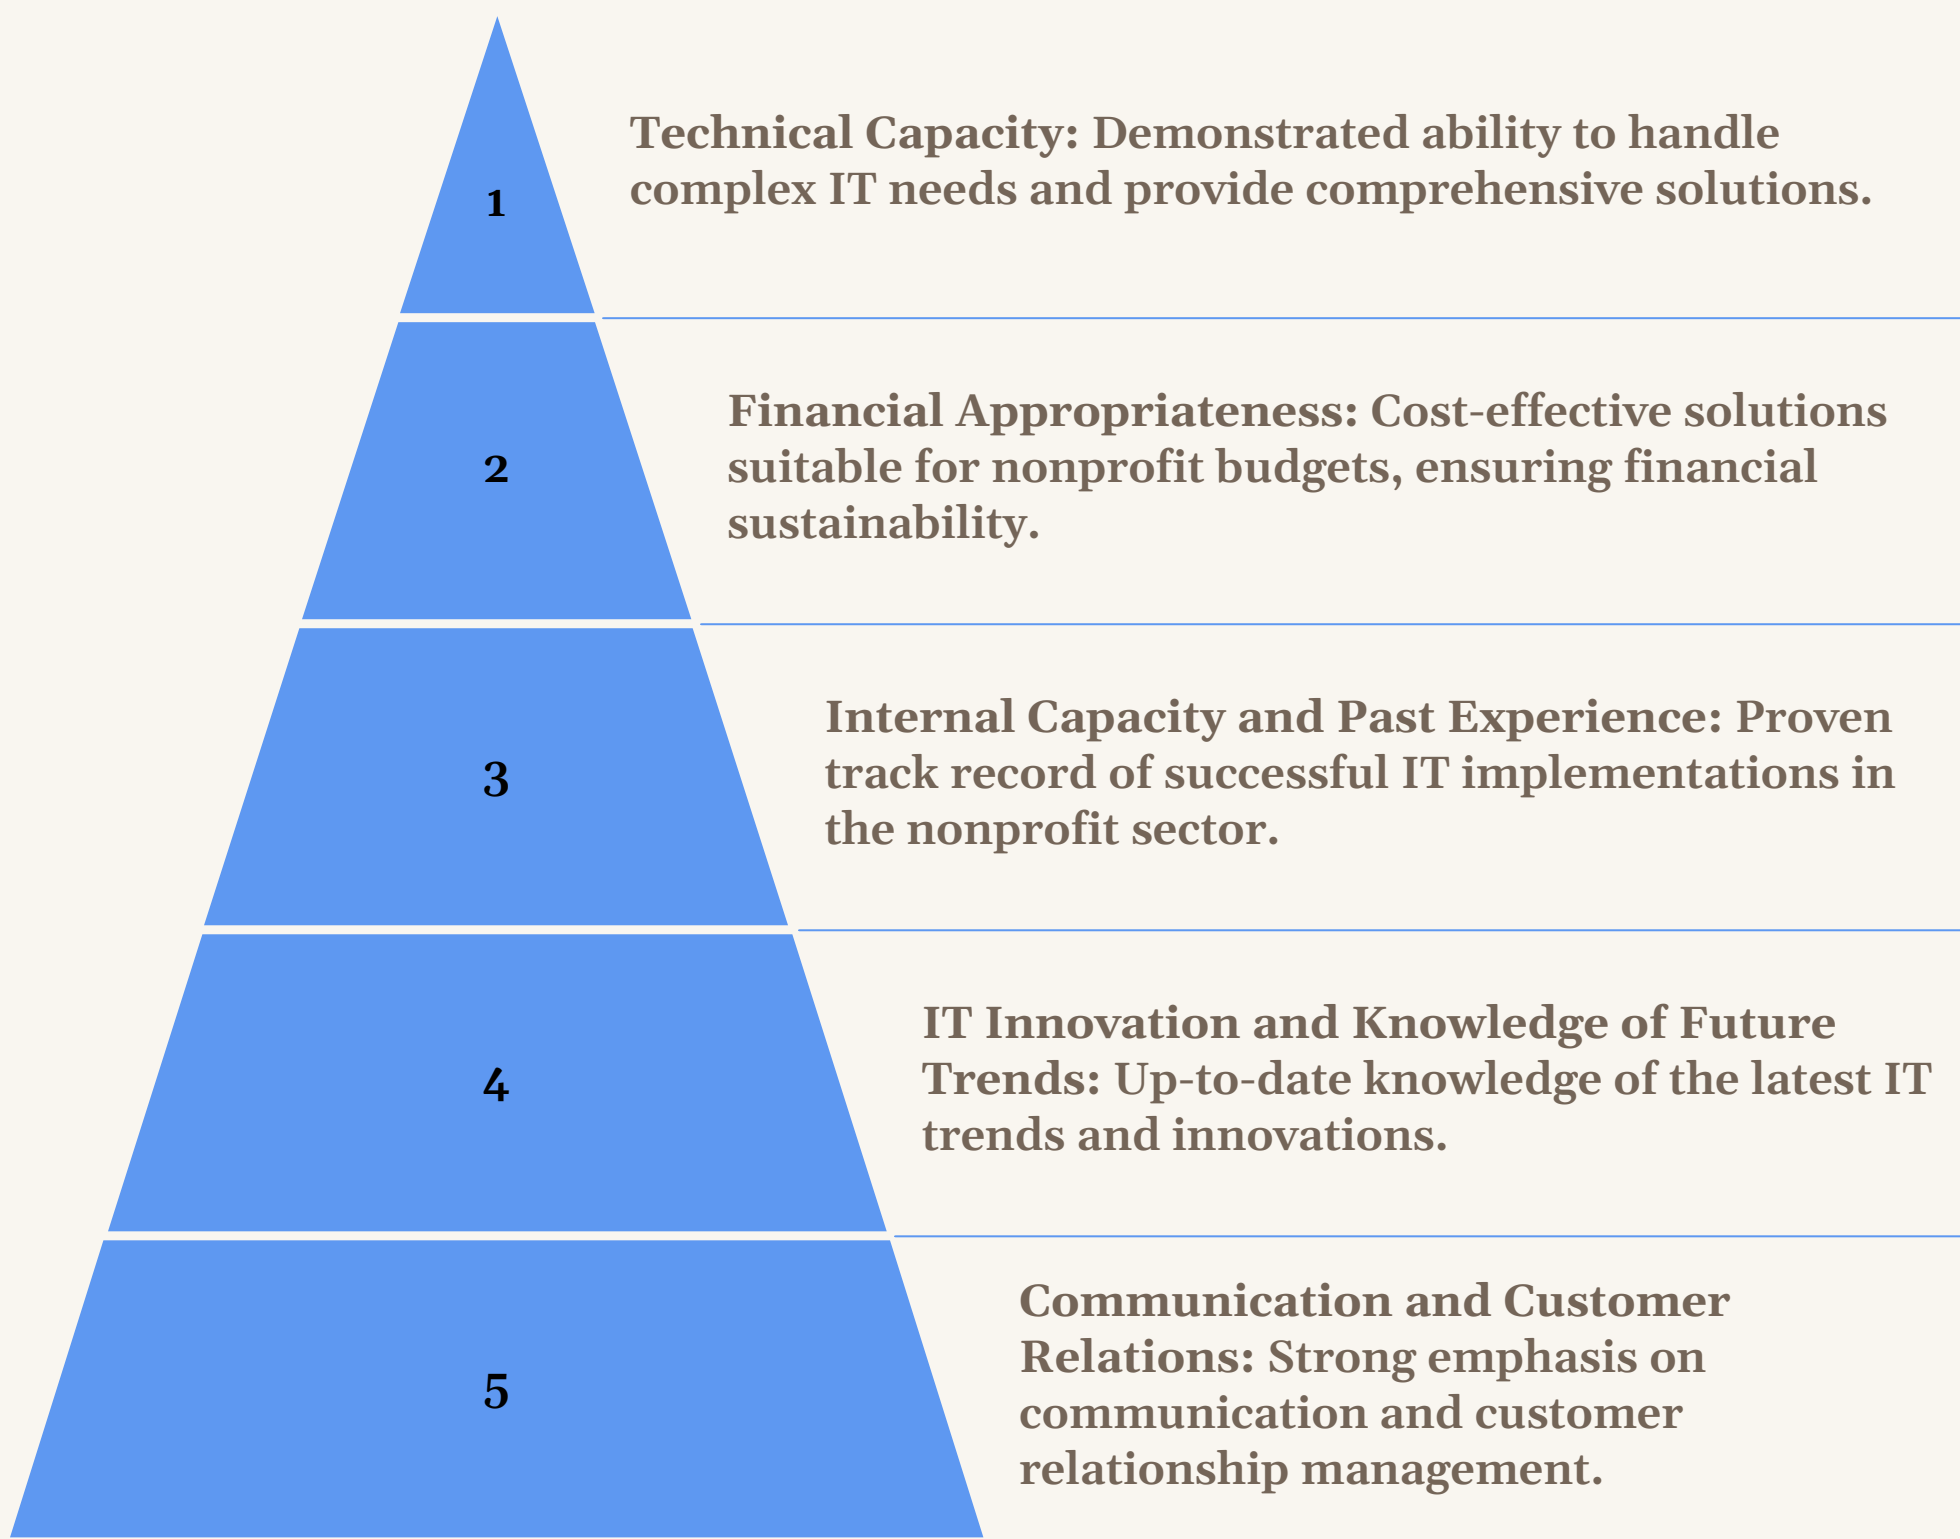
1

Technical Capacity: Demonstrated ability to handle complex IT needs and provide comprehensive solutions.

2

Financial Appropriateness: Cost-effective solutions suitable for nonprofit budgets, ensuring financial sustainability.

3

Internal Capacity and Past Experience: Proven track record of successful IT implementations in the nonprofit sector.

4

IT Innovation and Knowledge of Future Trends: Up-to-date knowledge of the latest IT trends and innovations.

5

Communication and Customer Relations: Strong emphasis on communication and customer relationship management.